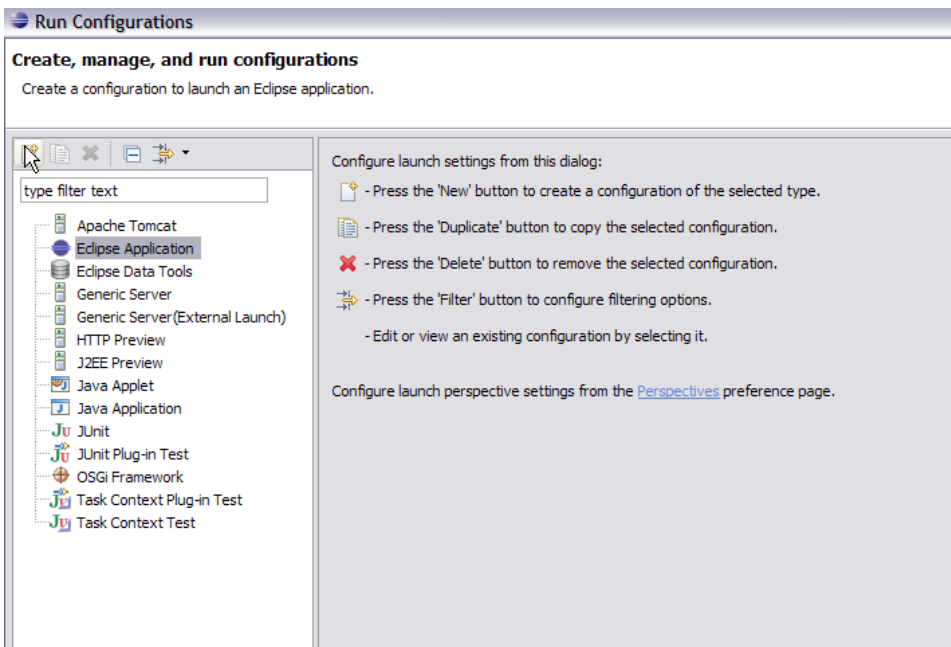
Run Configurations

Create, manage, and run configurations

Create a configuration to launch an Eclipse application.

type filter text

Apache Tomcat
Eclipse Application
Eclipse Data Tools
Generic Server
Generic Server(External Launch)
HTTP Preview
J2EE Preview
Java Applet
Java Application
JUnit
JUnit Plug-in Test
OSGi Framework
Task Context Plug-in Test
Task Context Test

Configure launch settings from this dialog:

- Press the 'New' button to create a configuration of the selected type.

- Press the 'Duplicate' button to copy the selected configuration.

- Press the 'Delete' button to remove the selected configuration.

- Press the 'Filter' button to configure filtering options.

- Edit or view an existing configuration by selecting it.

Configure launch perspective settings from the Perspectives preference page.